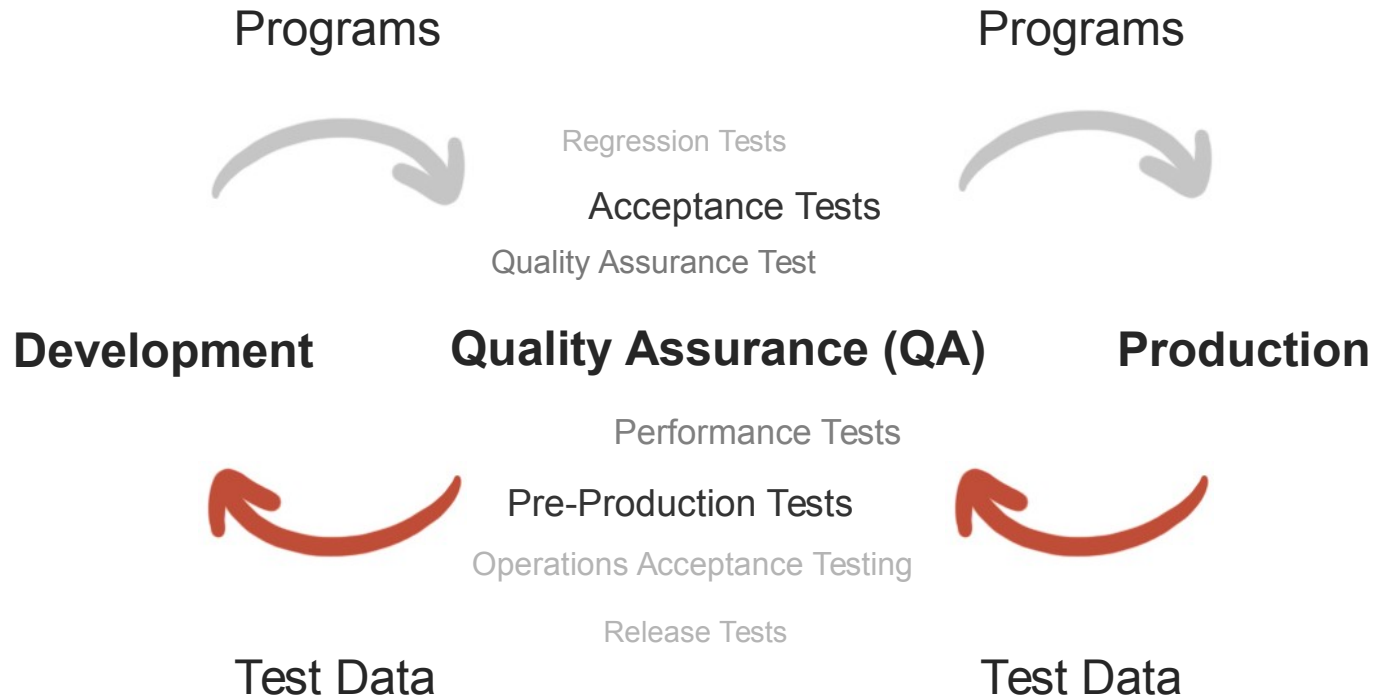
Programs

Programs

Regression Tests

Acceptance Tests

Quality Assurance Test

Development

Quality Assurance (QA)

Production

Performance Tests

Pre-Production Tests

Operations Acceptance Testing

Release Tests

Test Data

Test Data